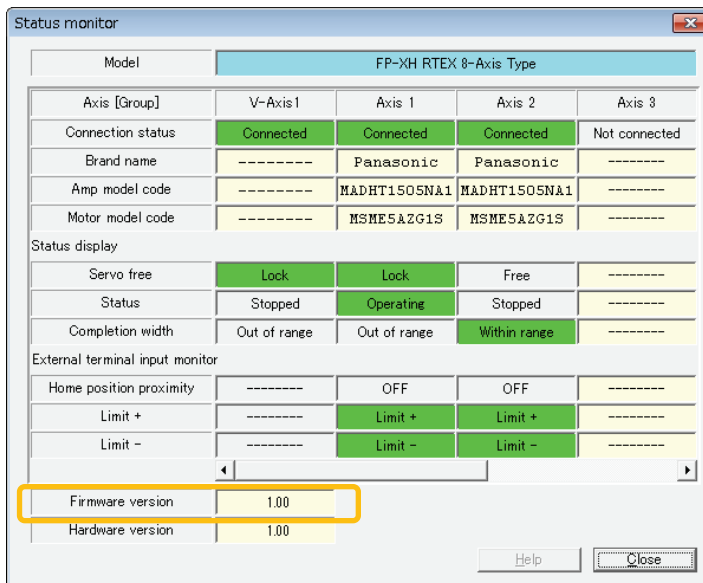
Status monitor

| Model | FP-XH RTEX 8-Axis Type |
|---|---|

| Axis [Group] | V-Axis1 | Axis 1 | Axis 2 | Axis 3 |
|---|---|---|---|---|
| Connection status | Connected | Connected | Connected | Not connected |
| Brand name | -------- | Panasonic | Panasonic | -------- |
| Amp model code | -------- | MADHT1505NA1 | MADHT1505NA1 | -------- |
| Motor model code | -------- | MSME5AZG1S | MSME5AZG1S | -------- |
| Status display | | | | |
| Servo free | Lock | Lock | Free | -------- |
| Status | Stopped | Operating | Stopped | -------- |
| Completion width | Out of range | Out of range | Within range | -------- |
| External terminal input monitor | | | | |
| Home position proximity | -------- | OFF | OFF | -------- |
| Limit + | -------- | Limit + | Limit + | -------- |
| Limit - | -------- | Limit - | Limit - | -------- |

| Firmware version | 1.00 |
|---|---|
| Hardware version | 1.00 |

Help Close